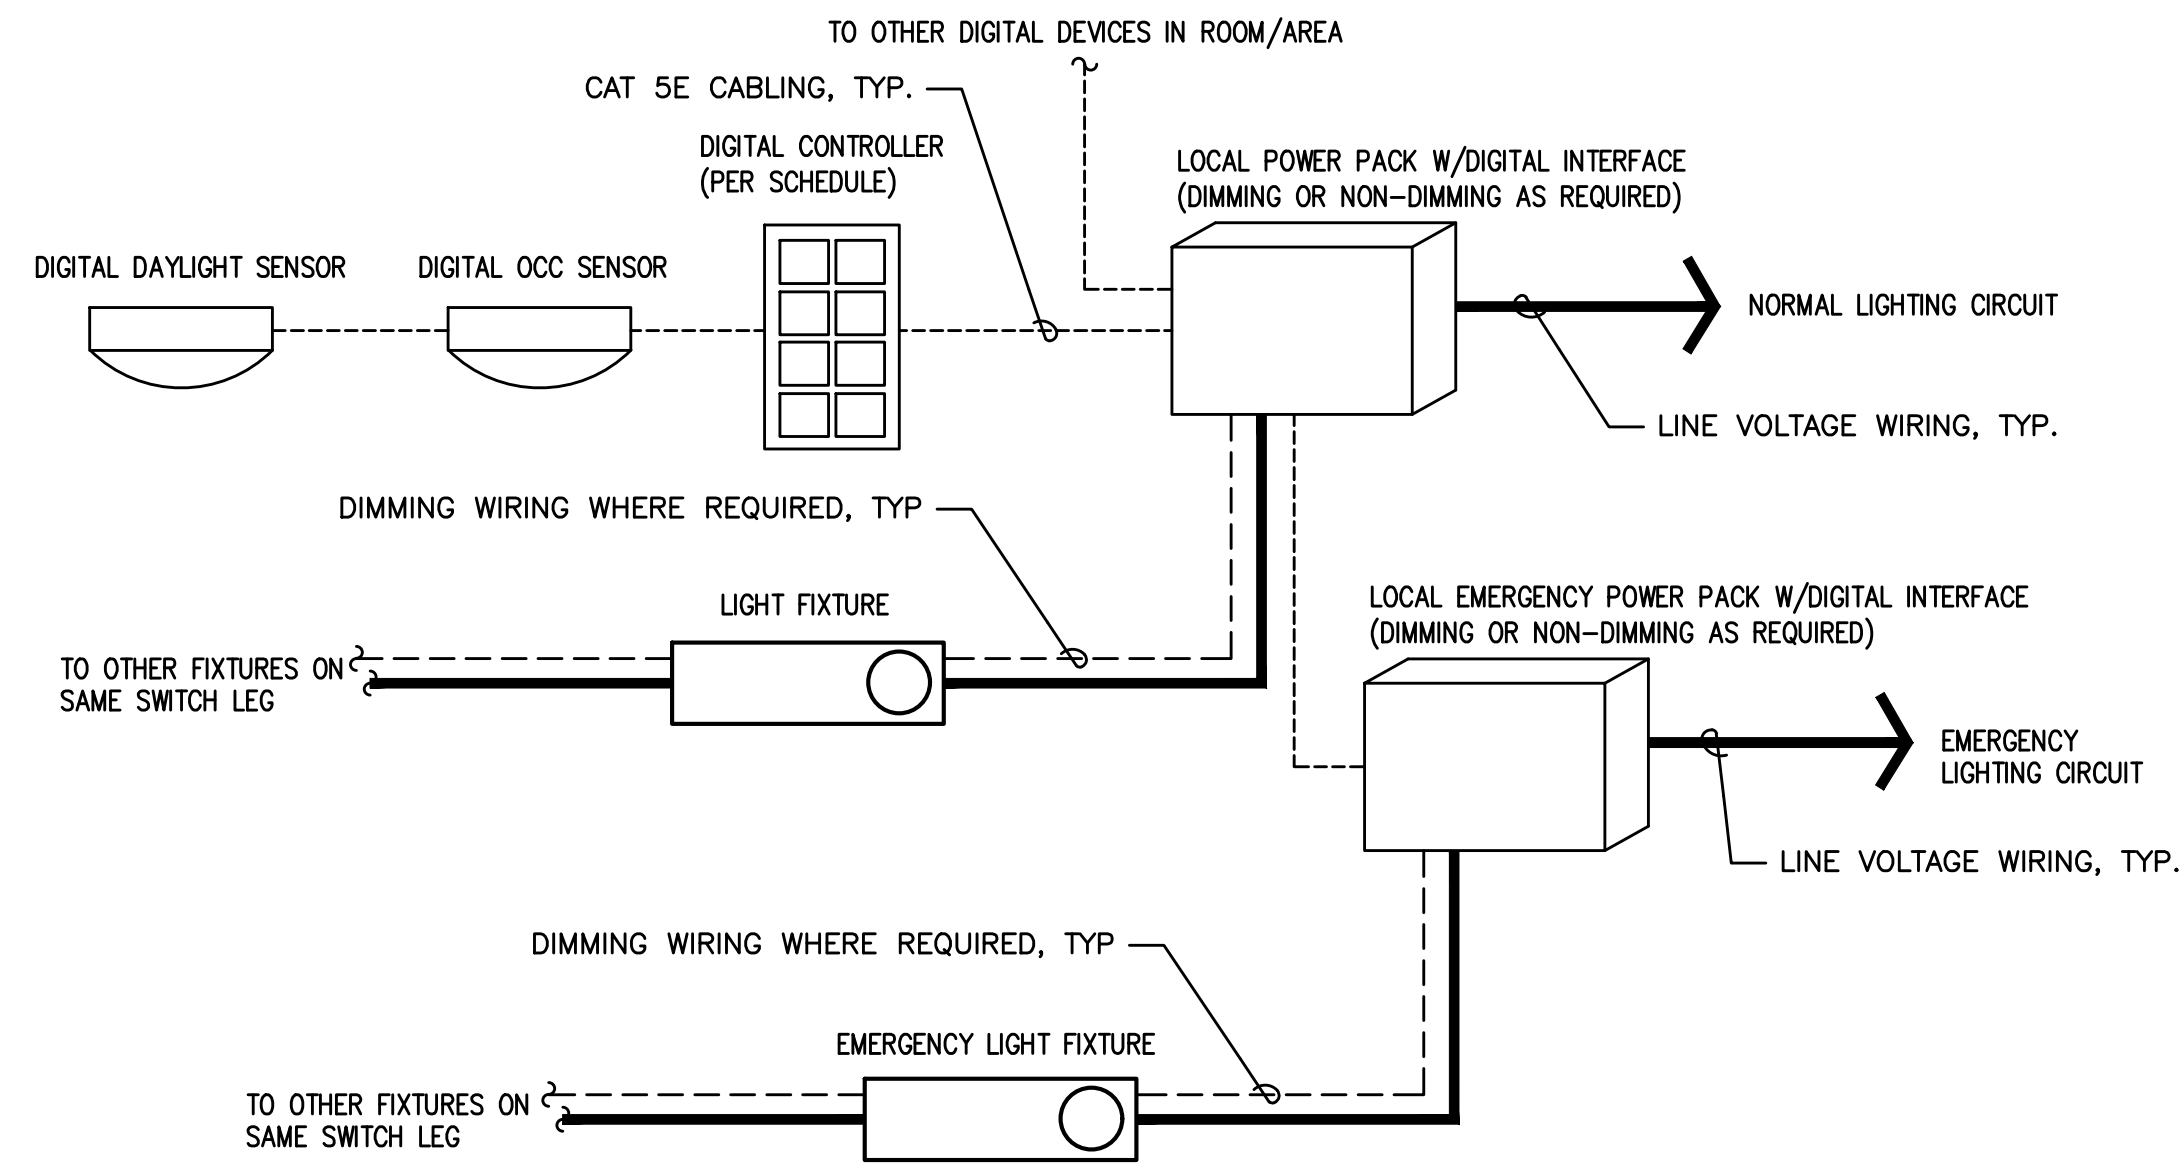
TO OTHER DIGITAL DEVICES IN ROOM/AREA

CAT 5E CABLING, TYP.

DIGITAL CONTROLLER
(PER SCHEDULE)

LOCAL POWER PACK W/DIGITAL INTERFACE
(DIMMING OR NON-DIMMING AS REQUIRED)

DIGITAL DAYLIGHT SENSOR

DIGITAL OCC SENSOR

NORMAL LIGHTING CIRCUIT

LINE VOLTAGE WIRING, TYP.

DIMMING WIRING WHERE REQUIRED, TYP

LIGHT FIXTURE

LOCAL EMERGENCY POWER PACK W/DIGITAL INTERFACE
(DIMMING OR NON-DIMMING AS REQUIRED)

TO OTHER FIXTURES ON
SAME SWITCH LEG

EMERGENCY
LIGHTING CIRCUIT

LINE VOLTAGE WIRING, TYP.

DIMMING WIRING WHERE REQUIRED, TYP

EMERGENCY LIGHT FIXTURE

TO OTHER FIXTURES ON
SAME SWITCH LEG